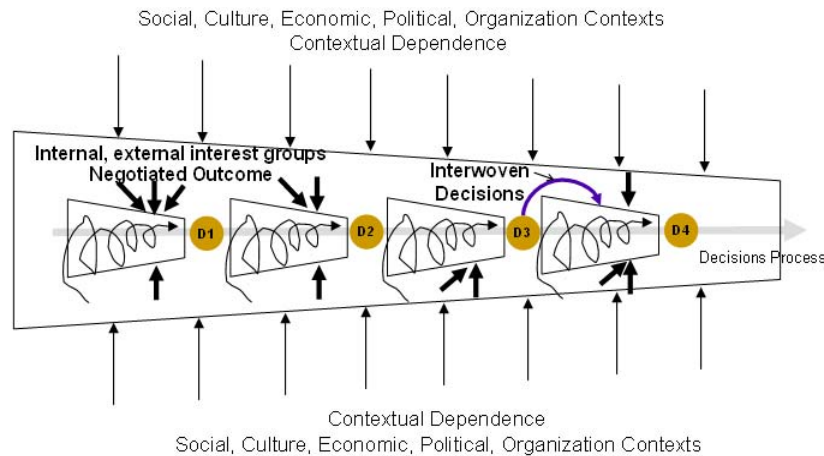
Social, Culture, Economic, Political, Organization Contexts
Contextual Dependence

Internal, external interest groups
Negotiated Outcome

Interwoven
Decisions

D1

D2

D3

D4

Decisions Process

Contextual Dependence
Social, Culture, Economic, Political, Organization Contexts